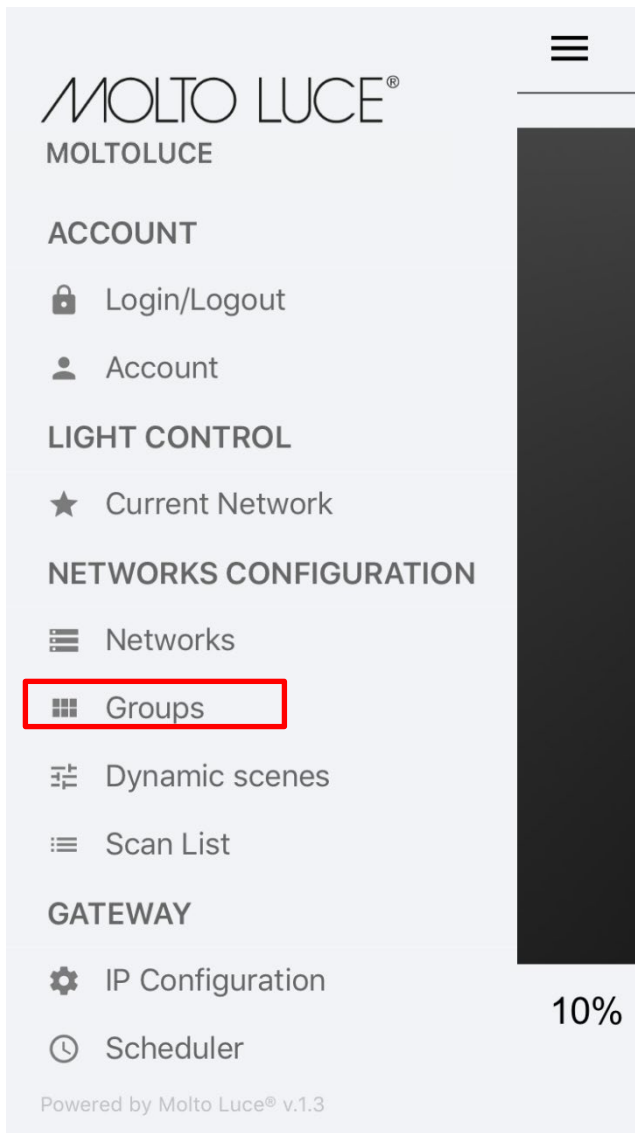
MOLTO LUCE®
MOLTOLUCE

ACCOUNT

Login/Logout

Account

LIGHT CONTROL

Current Network

NETWORKS CONFIGURATION

Networks

Groups

Dynamic scenes

Scan List

GATEWAY

IP Configuration

Scheduler

Powered by Molto Luce® v.1.3

10%